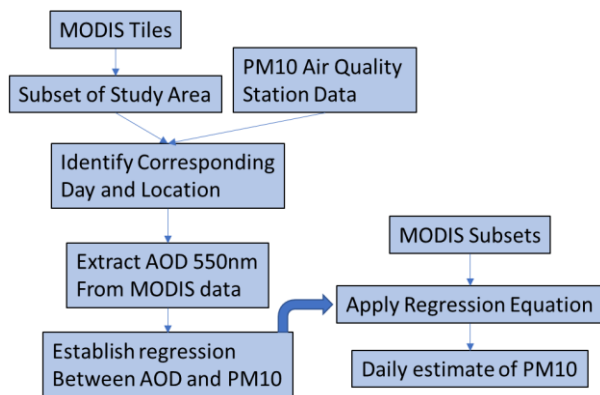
MODIS Tiles

Subset of Study Area

PM10 Air Quality Station Data

Identify Corresponding Day and Location

Extract AOD 550nm From MODIS data

Establish regression Between AOD and PM10

MODIS Subsets

Apply Regression Equation

Daily estimate of PM10